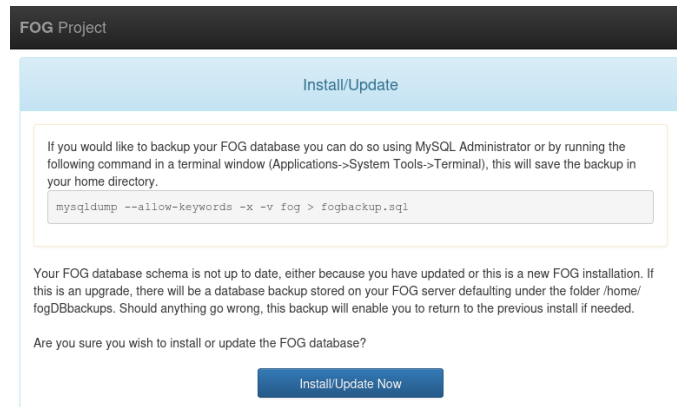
FOG Project

Install/Update

If you would like to backup your FOG database you can do so using MySQL Administrator or by running the following command in a terminal window (Applications->System Tools->Terminal), this will save the backup in your home directory.

mysqldump --allow-keywords -x -v fog > fogbackup.sql

Your FOG database schema is not up to date, either because you have updated or this is a new FOG installation. If this is an upgrade, there will be a database backup stored on your FOG server defaulting under the folder /home/fogDBbackups. Should anything go wrong, this backup will enable you to return to the previous install if needed.

Are you sure you wish to install or update the FOG database?

Install/Update Now